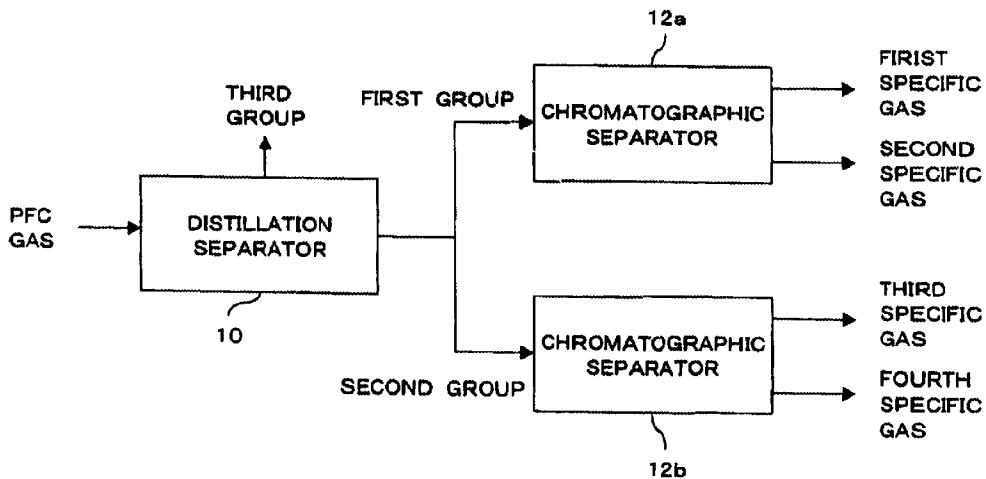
12a

THIRD GROUP

FIRST GROUP

CHROMATOGRAPHIC SEPARATOR

FIRIST SPECIFIC GAS

SECOND SPECIFIC GAS

PFC GAS

DISTILLATION SEPARATOR

10

THIRD SPECIFIC GAS

CHROMATOGRAPHIC SEPARATOR

SECOND GROUP

FOURTH SPECIFIC GAS

12b